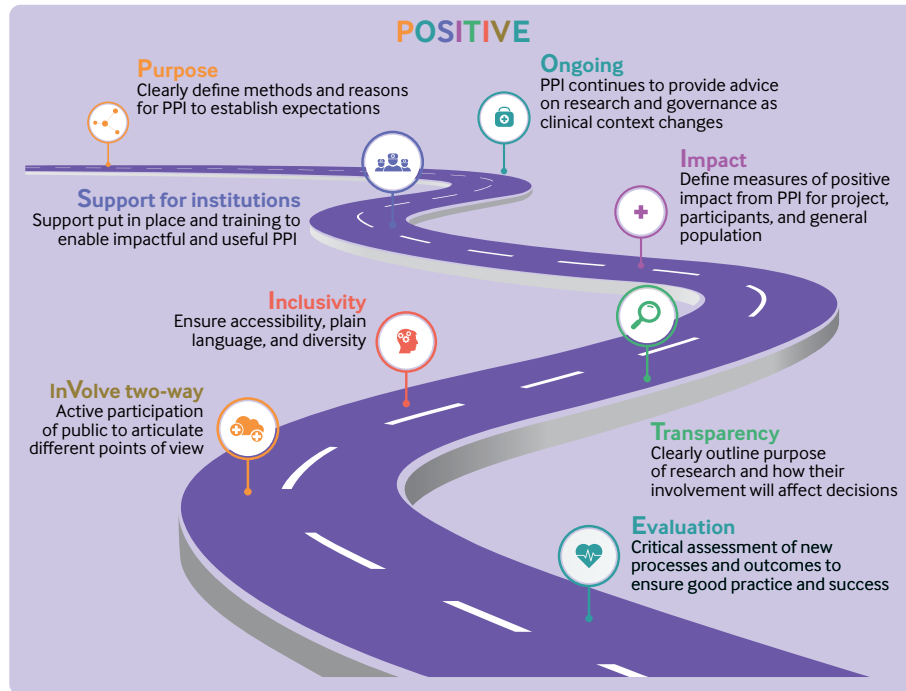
POSITIVE

Purpose
Clearly define methods and reasons for PPI to establish expectations

Ongoing
PPI continues to provide advice on research and governance as clinical context changes

Support for institutions
Support put in place and training to enable impactful and useful PPI

Impact
Define measures of positive impact from PPI for project, participants, and general population

Inclusivity
Ensure accessibility, plain language, and diversity

InVolve two-way
Active participation of public to articulate different points of view

Transparency
Clearly outline purpose of research and how their involvement will affect decisions

Evaluation
Critical assessment of new processes and outcomes to ensure good practice and success